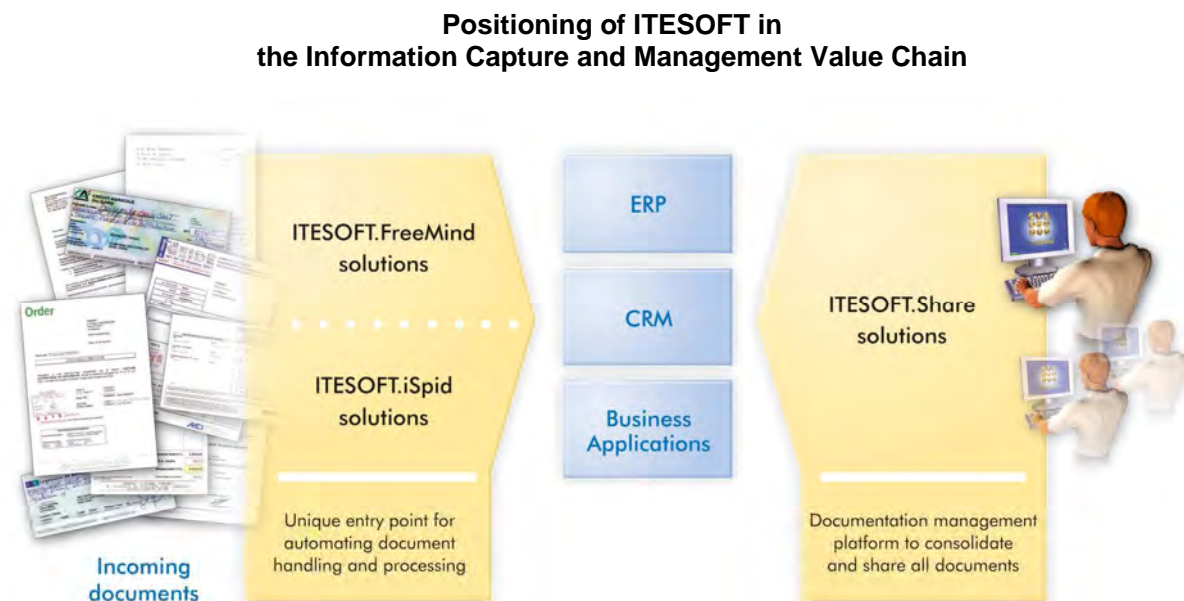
Positioning of ITESOFT in the Information Capture and Management Value Chain

Order

Incoming documents

ITESOFT.FreeMind solutions

ITESOFT.iSpid solutions

Unique entry point for automating document handling and processing

ERP

CRM

Business Applications

ITESOFT.Share solutions

Documentation management platform to consolidate and share all documents